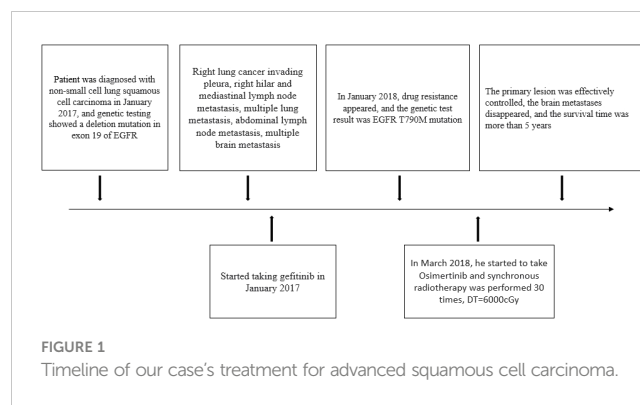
Patient was diagnosed with non-small cell lung squamous cell carcinoma in January 2017, and genetic testing showed a deletion mutation in exon 19 of EGFR

Right lung cancer invading pleura, right hilar and mediastinal lymph node metastasis, multiple lung metastasis, abdominal lymph node metastasis, multiple brain metastasis

In January 2018, drug resistance appeared, and the genetic test result was EGFR T790M mutation

The primary lesion was effectively controlled, the brain metastases disappeared, and the survival time was more than 5 years

Started taking gefitinib in January 2017

In March 2018, he started to take Osimertinib and synchronous radiotherapy was performed 30 times, DT=6000cGy

FIGURE 1
Timeline of our case's treatment for advanced squamous cell carcinoma.